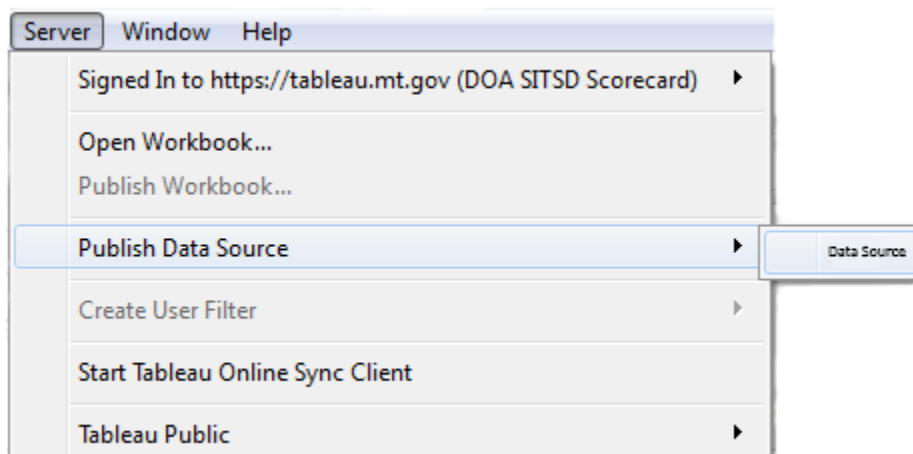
Server Window Help

Signed In to https://tableau.mt.gov (DOA SITSD Scorecard)

Open Workbook...

Publish Workbook...

Publish Data Source

Data Source

Create User Filter

Start Tableau Online Sync Client

Tableau Public